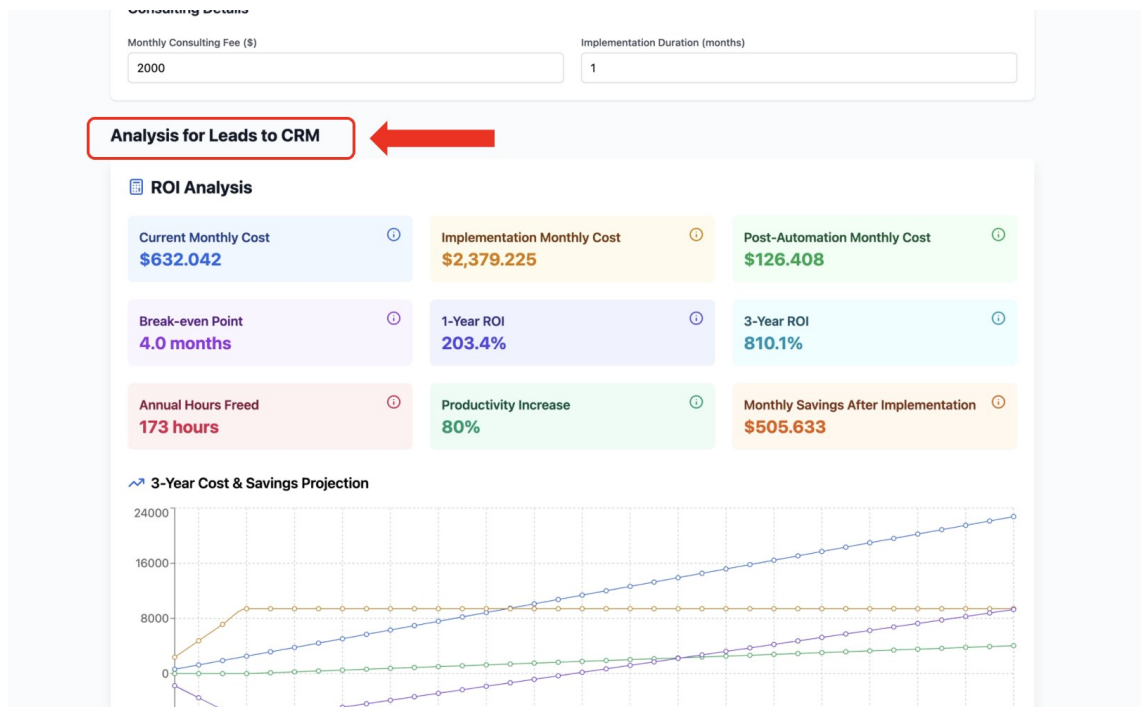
Consulting Details

Monthly Consulting Fee ($)
2000

Implementation Duration (months)
1

Analysis for Leads to CRM

ROI Analysis

Current Monthly Cost
$632.042

Implementation Monthly Cost
$2,379.225

Post-Automation Monthly Cost
$126.408

Break-even Point
4.0 months

1-Year ROI
203.4%

3-Year ROI
810.1%

Annual Hours Freed
173 hours

Productivity Increase
80%

Monthly Savings After Implementation
$505.633

3-Year Cost & Savings Projection

24000
16000
8000
0